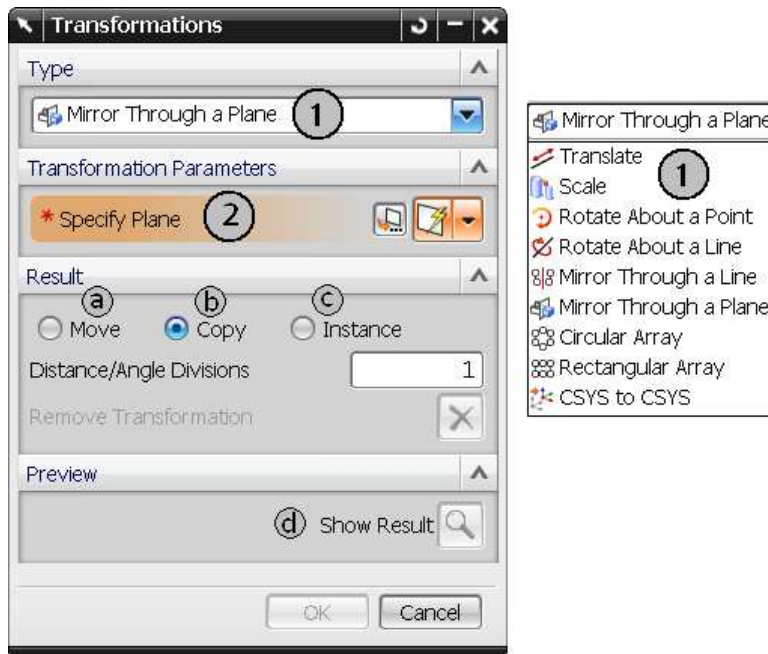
Transformations

Type

Mirror Through a Plane ①

Transformation Parameters

* Specify Plane ②

Result

ⓐ Move ⓑ Copy ⓒ Instance

Distance/Angle Divisions 1

Remove Transformation

Preview

ⓓ Show Result

OK Cancel

Mirror Through a Plane

Translate ①

Scale

Rotate About a Point

Rotate About a Line

Mirror Through a Line

Mirror Through a Plane

Circular Array

Rectangular Array

CSYS to CSYS